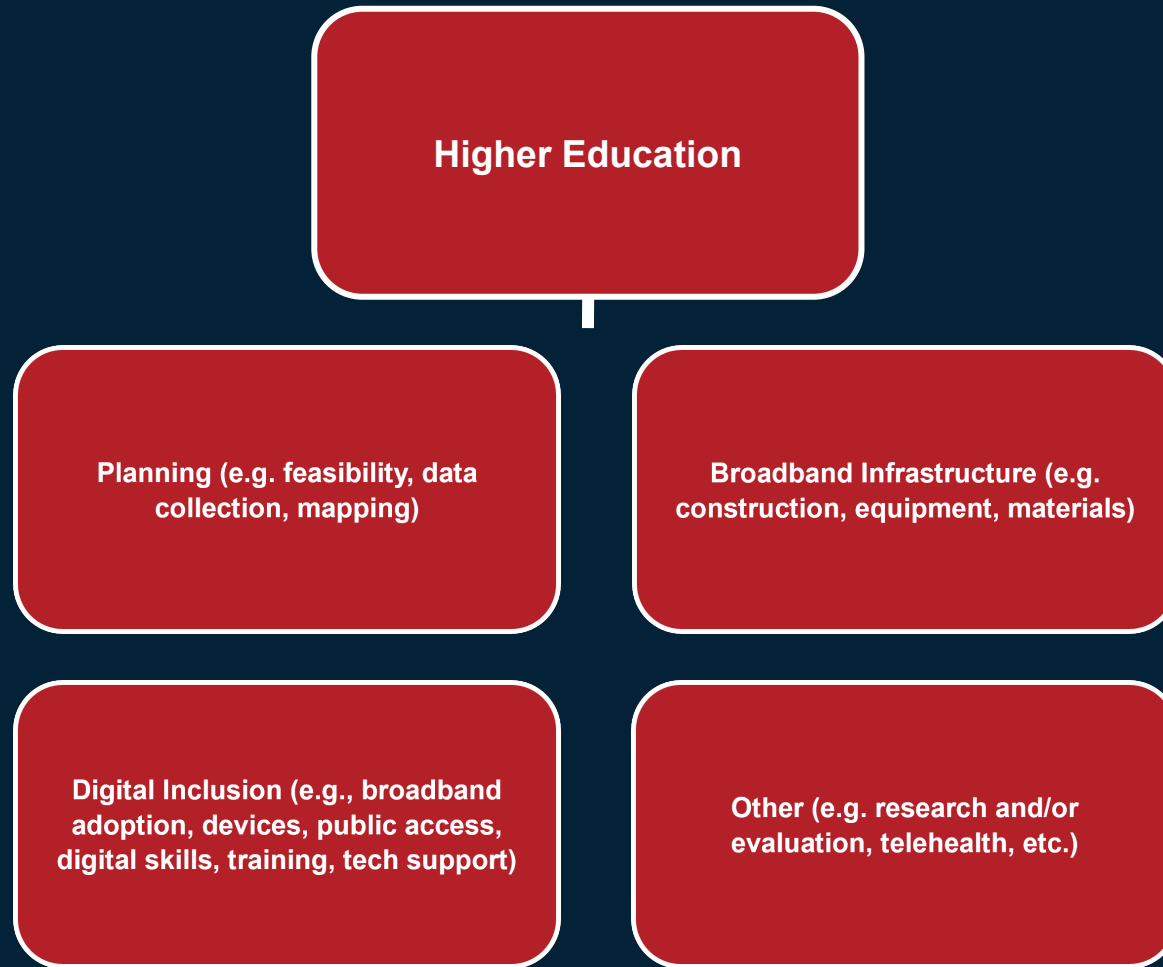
Higher Education

Planning (e.g. feasibility, data collection, mapping)

Broadband Infrastructure (e.g. construction, equipment, materials)

Digital Inclusion (e.g., broadband adoption, devices, public access, digital skills, training, tech support)

Other (e.g. research and/or evaluation, telehealth, etc.)